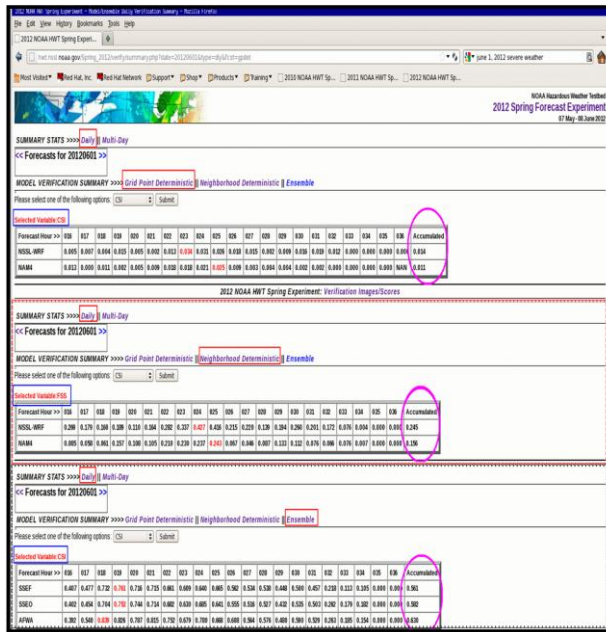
2012 NOAA HWT Spring Experiment - Model/Ensemble Daily Verification Summary - Mozilla Firefox

File Edit View History Bookmarks Tools Help

2012 NOAA HWT Spring Experi...

hwt.nssl.noaa.gov/Spring_2012/verify/summary.php?date=20120601&type=daily&tst=gpdet

june 1, 2012 severe weather

Most Visited Red Hat, Inc. Red Hat Network Support Shop Products Training 2010 NOAA HWT Sp... 2011 NOAA HWT Sp... 2012 NOAA HWT Sp...

NOAA Hazardous Weather Testbed
2012 Spring Forecast Experiment
07 May - 08 June 2012

SUMMARY STATS >>>> Daily || Multi-Day

<< Forecasts for 20120601 >>

MODEL VERIFICATION SUMMARY >>>> Grid Point Deterministic || Neighborhood Deterministic || Ensemble

Please select one of the following options: CSI Submit

Selected Variable:CSI

| Forecast Hour >> | 016 | 017 | 018 | 019 | 020 | 021 | 022 | 023 | 024 | 025 | 026 | 027 | 028 | 029 | 030 | 031 | 032 | 033 | 034 | 035 | 036 | Accumulated |
|---|---|---|---|---|---|---|---|---|---|---|---|---|---|---|---|---|---|---|---|---|---|---|
| NSSL-WRF | 0.005 | 0.007 | 0.004 | 0.015 | 0.005 | 0.002 | 0.013 | 0.034 | 0.031 | 0.026 | 0.018 | 0.015 | 0.002 | 0.009 | 0.016 | 0.010 | 0.012 | 0.000 | 0.000 | 0.000 | 0.000 | 0.014 |
| NAM4 | 0.013 | 0.000 | 0.011 | 0.002 | 0.005 | 0.009 | 0.018 | 0.018 | 0.021 | 0.025 | 0.009 | 0.003 | 0.004 | 0.002 | 0.002 | 0.000 | 0.000 | 0.000 | 0.000 | 0.000 | NAN | 0.011 |

2012 NOAA HWT Spring Experiment: Verification Images/Scores

SUMMARY STATS >>>> Daily || Multi-Day

<< Forecasts for 20120601 >>

MODEL VERIFICATION SUMMARY >>>> Grid Point Deterministic || Neighborhood Deterministic || Ensemble

Please select one of the following options: CSI Submit

Selected Variable:FSS

| Forecast Hour >> | 016 | 017 | 018 | 019 | 020 | 021 | 022 | 023 | 024 | 025 | 026 | 027 | 028 | 029 | 030 | 031 | 032 | 033 | 034 | 035 | 036 | Accumulated |
|---|---|---|---|---|---|---|---|---|---|---|---|---|---|---|---|---|---|---|---|---|---|---|
| NSSL-WRF | 0.298 | 0.179 | 0.150 | 0.189 | 0.110 | 0.164 | 0.202 | 0.327 | 0.427 | 0.416 | 0.215 | 0.229 | 0.139 | 0.194 | 0.290 | 0.201 | 0.172 | 0.076 | 0.004 | 0.000 | 0.000 | 0.245 |
| NAM4 | 0.085 | 0.050 | 0.061 | 0.257 | 0.100 | 0.105 | 0.210 | 0.230 | 0.237 | 0.243 | 0.067 | 0.046 | 0.007 | 0.133 | 0.112 | 0.076 | 0.066 | 0.076 | 0.007 | 0.000 | 0.000 | 0.156 |

SUMMARY STATS >>>> Daily || Multi-Day

<< Forecasts for 20120601 >>

MODEL VERIFICATION SUMMARY >>>> Grid Point Deterministic || Neighborhood Deterministic || Ensemble

Please select one of the following options: CSI Submit

Selected Variable:CSI

| Forecast Hour >> | 016 | 017 | 018 | 019 | 020 | 021 | 022 | 023 | 024 | 025 | 026 | 027 | 028 | 029 | 030 | 031 | 032 | 033 | 034 | 035 | 036 | Accumulated |
|---|---|---|---|---|---|---|---|---|---|---|---|---|---|---|---|---|---|---|---|---|---|---|
| SSEF | 0.407 | 0.477 | 0.732 | 0.781 | 0.716 | 0.715 | 0.661 | 0.609 | 0.640 | 0.665 | 0.562 | 0.534 | 0.538 | 0.448 | 0.500 | 0.457 | 0.218 | 0.112 | 0.105 | 0.000 | 0.000 | 0.561 |
| SSEO | 0.402 | 0.454 | 0.704 | 0.792 | 0.744 | 0.714 | 0.682 | 0.630 | 0.605 | 0.641 | 0.555 | 0.516 | 0.527 | 0.432 | 0.535 | 0.503 | 0.292 | 0.176 | 0.102 | 0.000 | 0.000 | 0.592 |
| AFWA | 0.392 | 0.540 | 0.639 | 0.826 | 0.787 | 0.815 | 0.752 | 0.679 | 0.709 | 0.660 | 0.608 | 0.564 | 0.576 | 0.408 | 0.590 | 0.529 | 0.263 | 0.185 | 0.154 | 0.000 | 0.000 | 0.630 |